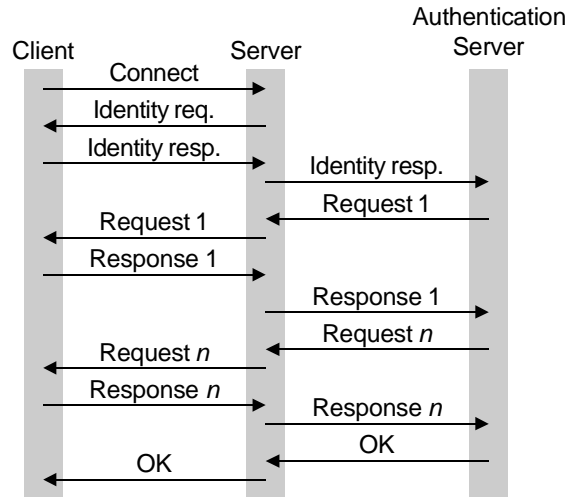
Client

Server

Authentication Server

Connect

Identity req.

Identity resp.

Identity resp.

Request 1

Request 1

Response 1

Response 1

Request $n$

Request $n$

Response $n$

Response $n$

OK

OK